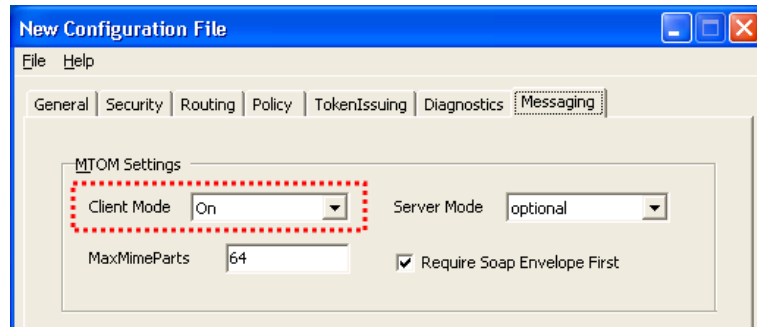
New Configuration File

File Help

General | Security | Routing | Policy | TokenIssuing | Diagnostics | Messaging

MTOM Settings

Client Mode On

Server Mode optional

MaxMimeParts 64

Require Soap Envelope First